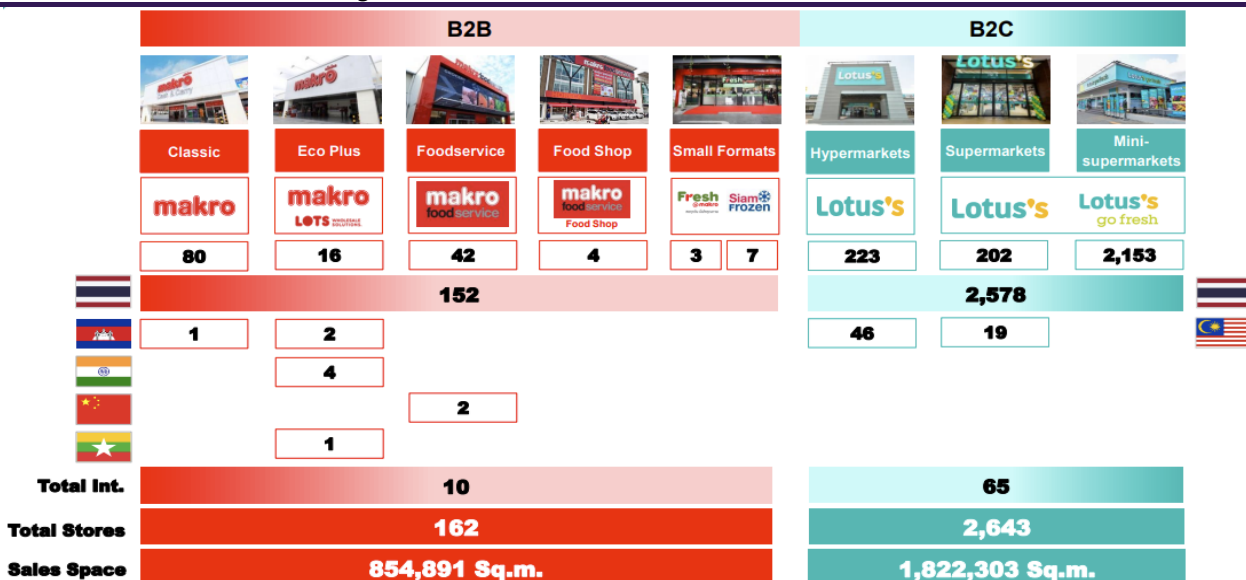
B2B

B2C

| | Classic | Eco Plus | Foodservice | Food Shop | Small Formats | | Hypermarkets | Supermarkets | Mini-supermarkets |
|---|---|---|---|---|---|---|---|---|---|
| | makro | makro LOTS WHOLESALE SOLUTIONS | makro foodservice | makro foodservice Food Shop | Fresh @makro | Siam Frozen | Lotus's | Lotus's | Lotus's go fresh |
| | 80 | 16 | 42 | 4 | 3 | 7 | 223 | 202 | 2,153 |
| | 152 | | | | | | 2,578 | | |
| | 1 | 2 | | | | | 46 | 19 | |
| | | 4 | | | | | | | |
| | | | 2 | | | | | | |
| | | 1 | | | | | | | |
| Total Int. | 10 | | | | | | 65 | | |
| Total Stores | 162 | | | | | | 2,643 | | |
| Sales Space | 854,891 Sq.m. | | | | | | 1,822,303 Sq.m. | | |